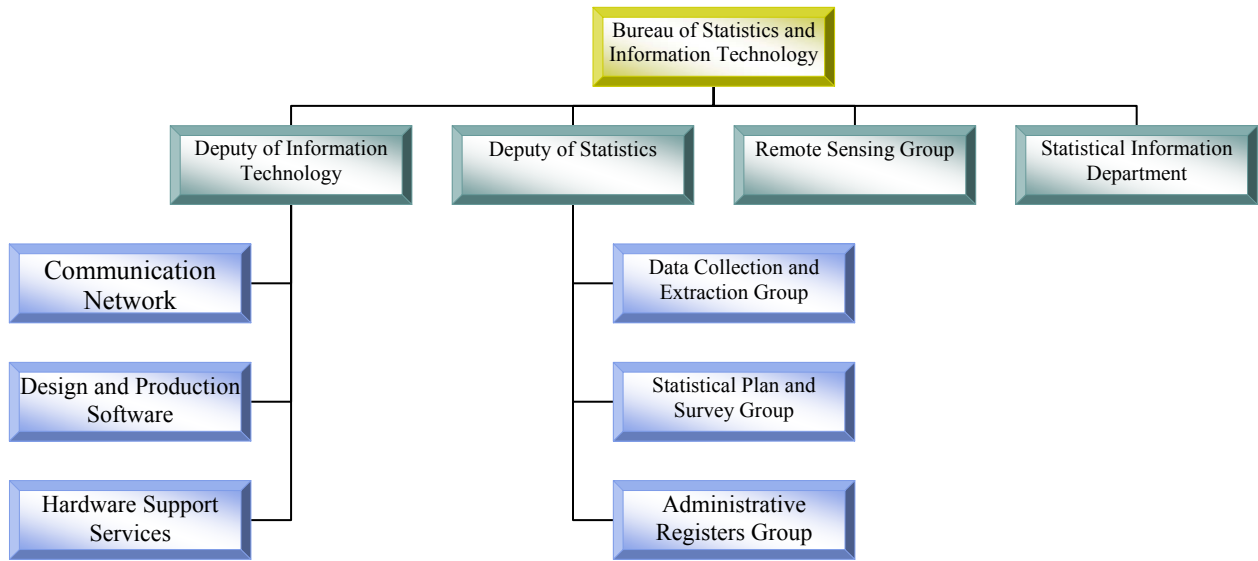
Bureau of Statistics and Information Technology

Deputy of Information Technology

Deputy of Statistics

Remote Sensing Group

Statistical Information Department

Communication Network

Design and Production Software

Hardware Support Services

Data Collection and Extraction Group

Statistical Plan and Survey Group

Administrative Registers Group